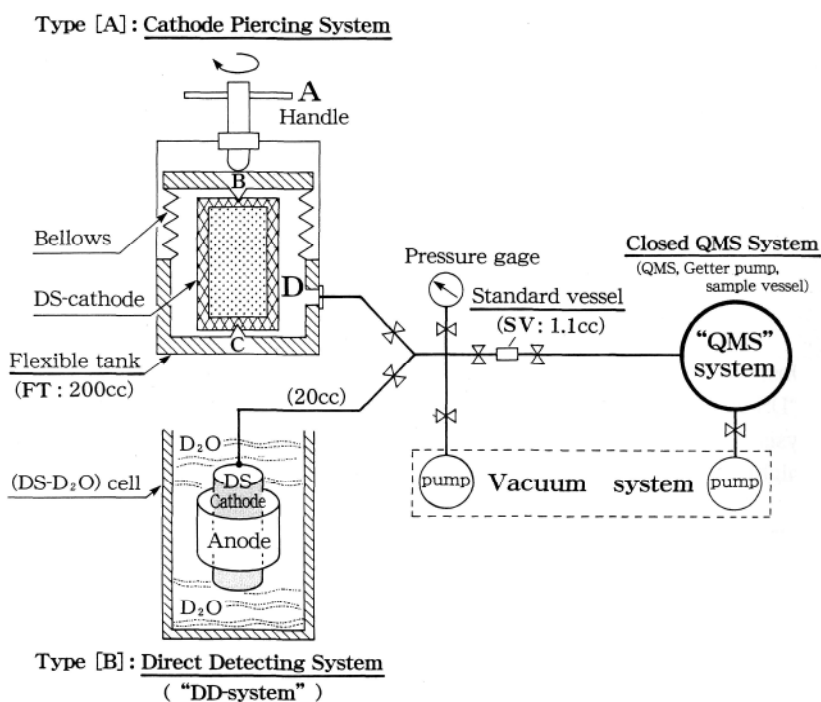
Type [A]: Cathode Piercing System

A
Handle

B

Bellows

DS-cathode

D

C

Flexible tank
(FT: 200cc)

Pressure gage

Standard vessel
(SV: 1.1cc)

Closed QMS System
(QMS, Getter pump, sample vessel)

"QMS" system

(20cc)

$D_2O$

$(DS\text{-}D_2O)$ cell

DS-Cathode

Anode

$D_2O$

pump

Vacuum system

pump

Type [B]: Direct Detecting System
("DD-system")